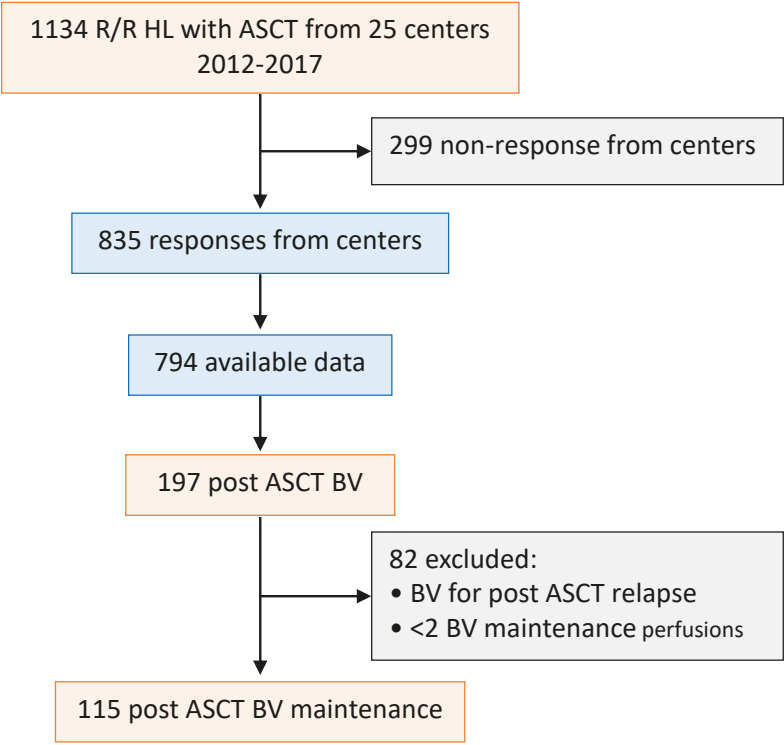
1134 R/R HL with ASCT from 25 centers
2012-2017

299 non-response from centers

835 responses from centers

794 available data

197 post ASCT BV

82 excluded:
• BV for post ASCT relapse
• <2 BV maintenance perfusions

115 post ASCT BV maintenance